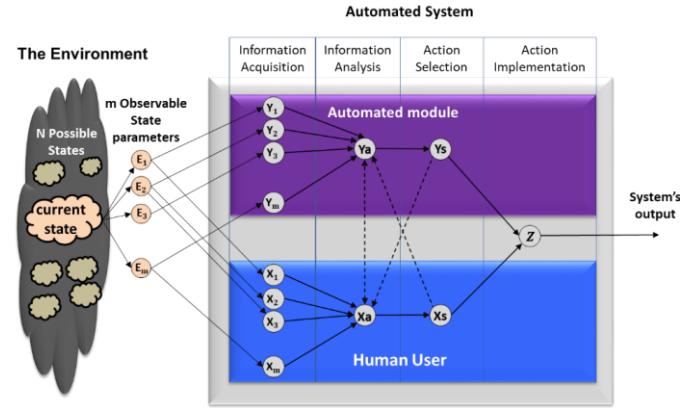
Automated System

The Environment

Information Acquisition

Information Analysis

Action Selection

Action Implementation

m Observable State parameters

N Possible States

current state

$E_1$

$E_2$

$E_3$

$E_m$

Automated module

$Y_1$

$Y_2$

$Y_3$

$Y_m$

Ya

Ys

$Z$

System's output

$X_1$

$X_2$

$X_3$

$X_m$

Xa

Xs

Human User